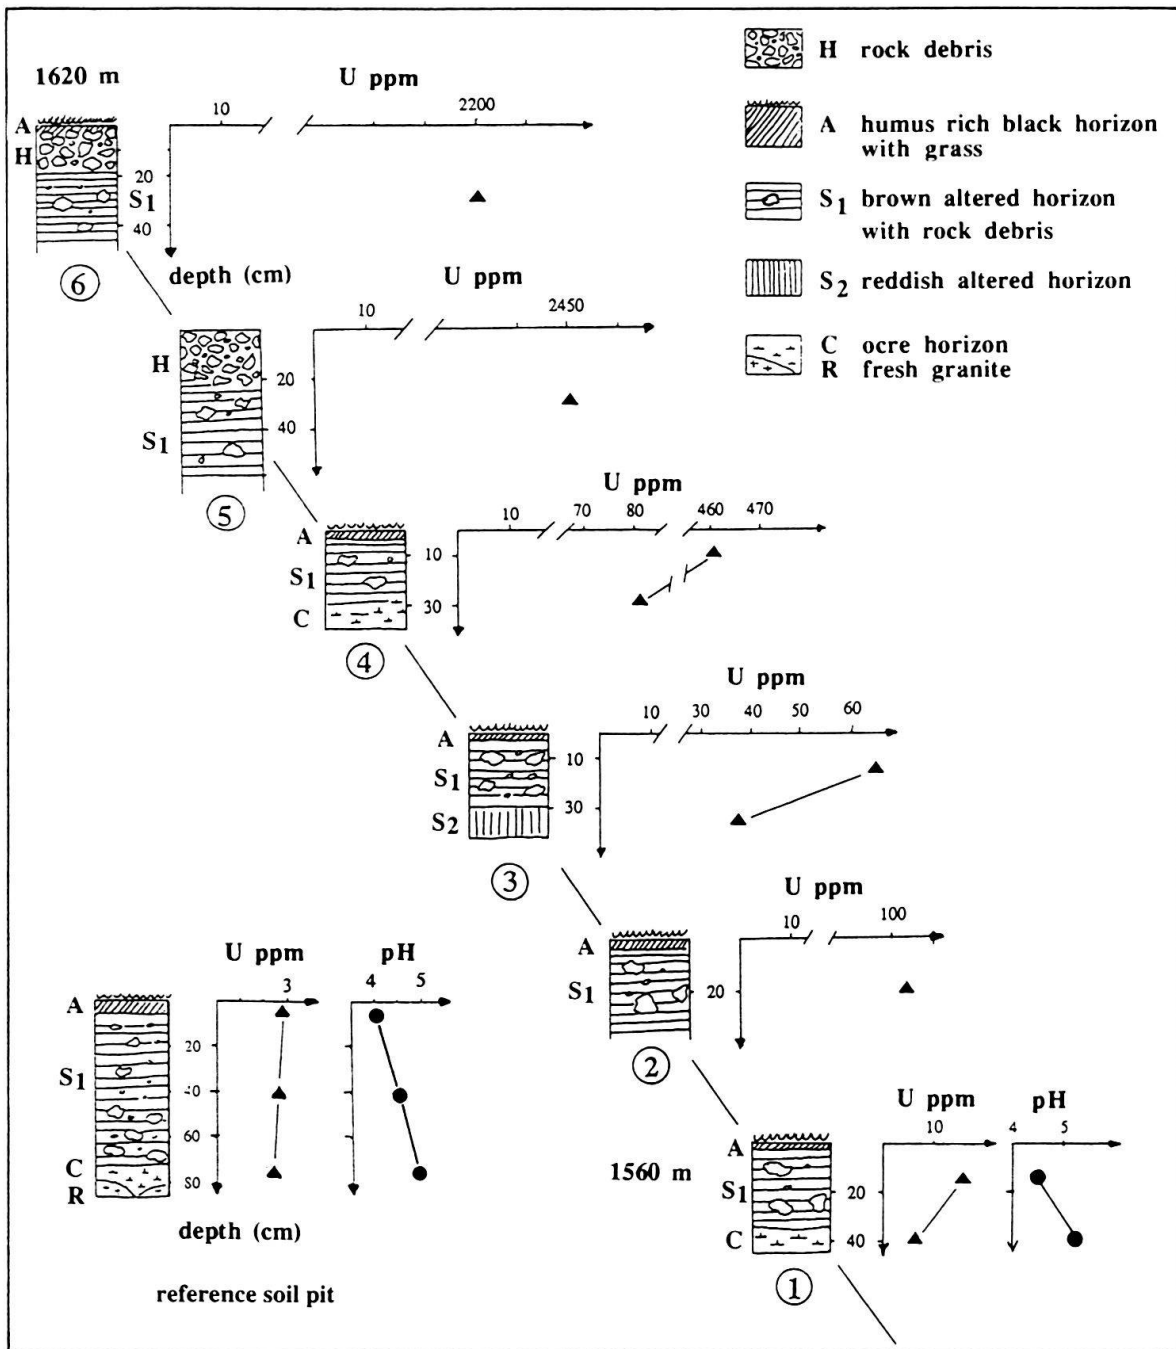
1620 m

U ppm

10

2200

A

H

20

$S_1$

40

depth (cm)

⑥

H rock debris

A humus rich black horizon with grass

$S_1$ brown altered horizon with rock debris

$S_2$ reddish altered horizon

C ocre horizon
R fresh granite

U ppm

10

2450

H

20

40

$S_1$

⑤

U ppm

10

70

80

460

470

A

10

$S_1$

30

C

④

U ppm

10

30

40

50

60

A

10

$S_1$

30

$S_2$

③

U ppm

10

100

A

$S_1$

20

②

U ppm

3

pH

4

5

A

20

$S_1$

40

60

C

80

R

depth (cm)

reference soil pit

U ppm

10

pH

4

5

A

1560 m

$S_1$

20

C

40

①